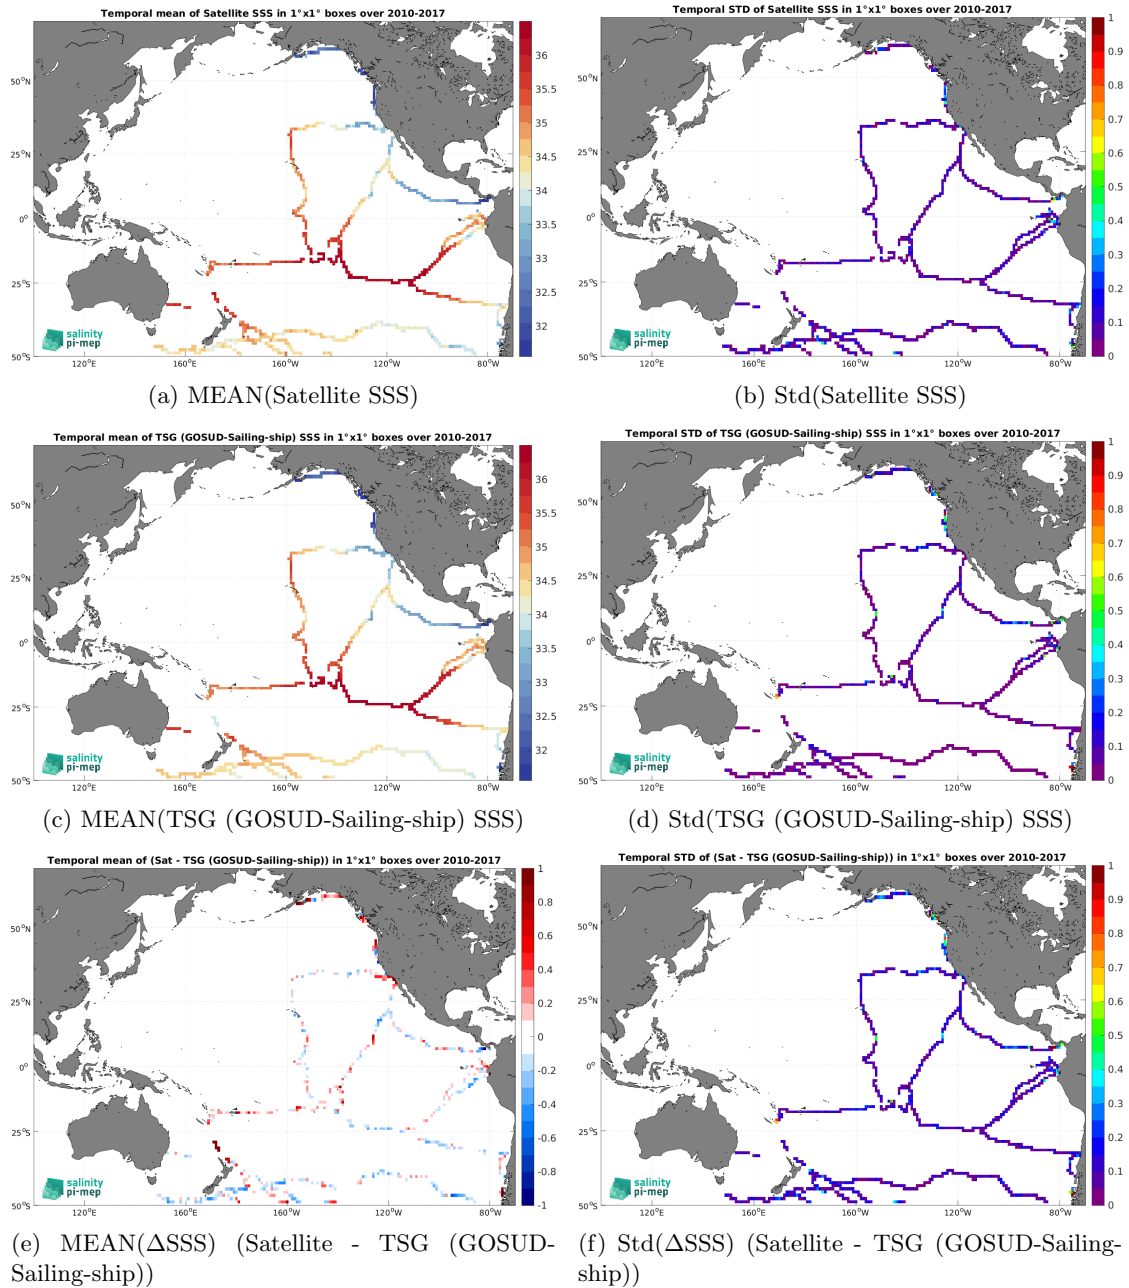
Temporal mean of Satellite SSS in 1°x1° boxes over 2010-2017

50°N
25°N
0°
25°S
50°S
120°E
160°E
160°W
120°W
80°W

36
35.5
35
34.5
34
33.5
33
32.5
32

salinity pi-mep

(a) MEAN(Satellite SSS)

Temporal STD of Satellite SSS in 1°x1° boxes over 2010-2017

50°N
25°N
0°
25°S
50°S
120°E
160°E
160°W
120°W
80°W

1
0.9
0.8
0.7
0.6
0.5
0.4
0.3
0.2
0.1
0

salinity pi-mep

(b) Std(Satellite SSS)

Temporal mean of TSG (GOSUD-Sailing-ship) SSS in 1°x1° boxes over 2010-2017

50°N
25°N
0°
25°S
50°S
120°E
160°E
160°W
120°W
80°W

36
35.5
35
34.5
34
33.5
33
32.5
32

salinity pi-mep

(c) MEAN(TSG (GOSUD-Sailing-ship) SSS)

Temporal STD of TSG (GOSUD-Sailing-ship) SSS in 1°x1° boxes over 2010-2017

50°N
25°N
0°
25°S
50°S
120°E
160°E
160°W
120°W
80°W

1
0.9
0.8
0.7
0.6
0.5
0.4
0.3
0.2
0.1
0

salinity pi-mep

(d) Std(TSG (GOSUD-Sailing-ship) SSS)

Temporal mean of (Sat - TSG (GOSUD-Sailing-ship)) in 1°x1° boxes over 2010-2017

50°N
25°N
0°
25°S
50°S
120°E
160°E
160°W
120°W
80°W

1
0.8
0.6
0.4
0.2
0
-0.2
-0.4
-0.6
-0.8
-1

salinity pi-mep

(e) MEAN(ΔSSS) (Satellite - TSG (GOSUD-Sailing-ship))

Temporal STD of (Sat - TSG (GOSUD-Sailing-ship)) in 1°x1° boxes over 2010-2017

50°N
25°N
0°
25°S
50°S
120°E
160°E
160°W
120°W
80°W

1
0.9
0.8
0.7
0.6
0.5
0.4
0.3
0.2
0.1
0

salinity pi-mep

(f) Std(ΔSSS) (Satellite - TSG (GOSUD-Sailing-ship))